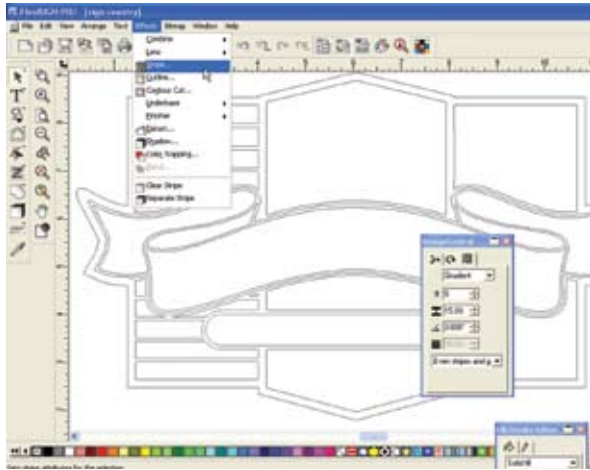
FlexiSIGN-PRO - [sign country]
File Edit View Arrange Text Effects Bitmap Window Help
Contour
Line
Stripe...
Outline...
Contour Cut...
Underbase
Emboss
Distort...
Shadow...
Color Trapping...
Bevel...
Clear Stripe
Separate Stripe
Gradient
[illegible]
Color Editor
Solid fill
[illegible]